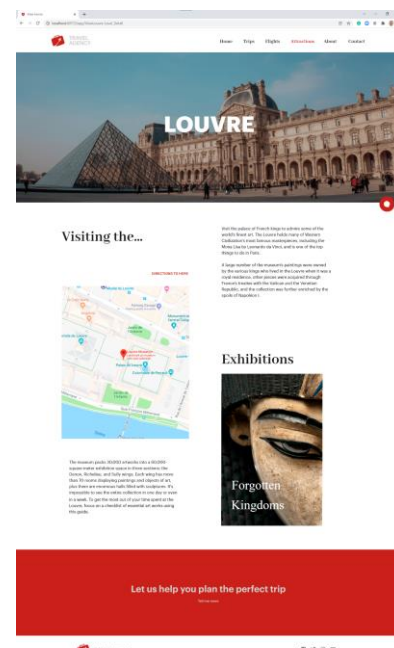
TRAVEL AGENCY

Home Trips Flights Attractions About Contact

LOUVRE

Visiting the...

DIRECTIONS TO HERE

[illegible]

The museum spans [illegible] square-meter exhibition space in three sections: the Denon, Richelieu, and Sully wings. Each wing has more than 70 rooms displaying paintings and objects of art, plus there are enormous halls filled with sculptures. It's impossible to see the entire collection in one day or even in a week. To get the most out of your time spent at the Louvre, focus on a checklist of essential art works using this guide.

Visit the palace of French kings to admire some of the world's finest art. The Louvre holds many of Western Civilization's most famous masterpieces, including the Mona Lisa by Leonardo da Vinci and is one of the top things to do in Paris.

A large number of the museum's paintings were owned by the various kings who lived in the Louvre when it was a royal residence. Other pieces were acquired through Francois treaties with the Vatican and the Venetian Republic, and the collection was further enriched by the spoils of Napoleon I.

Exhibitions

Forgotten Kingdoms

Let us help you plan the perfect trip

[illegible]